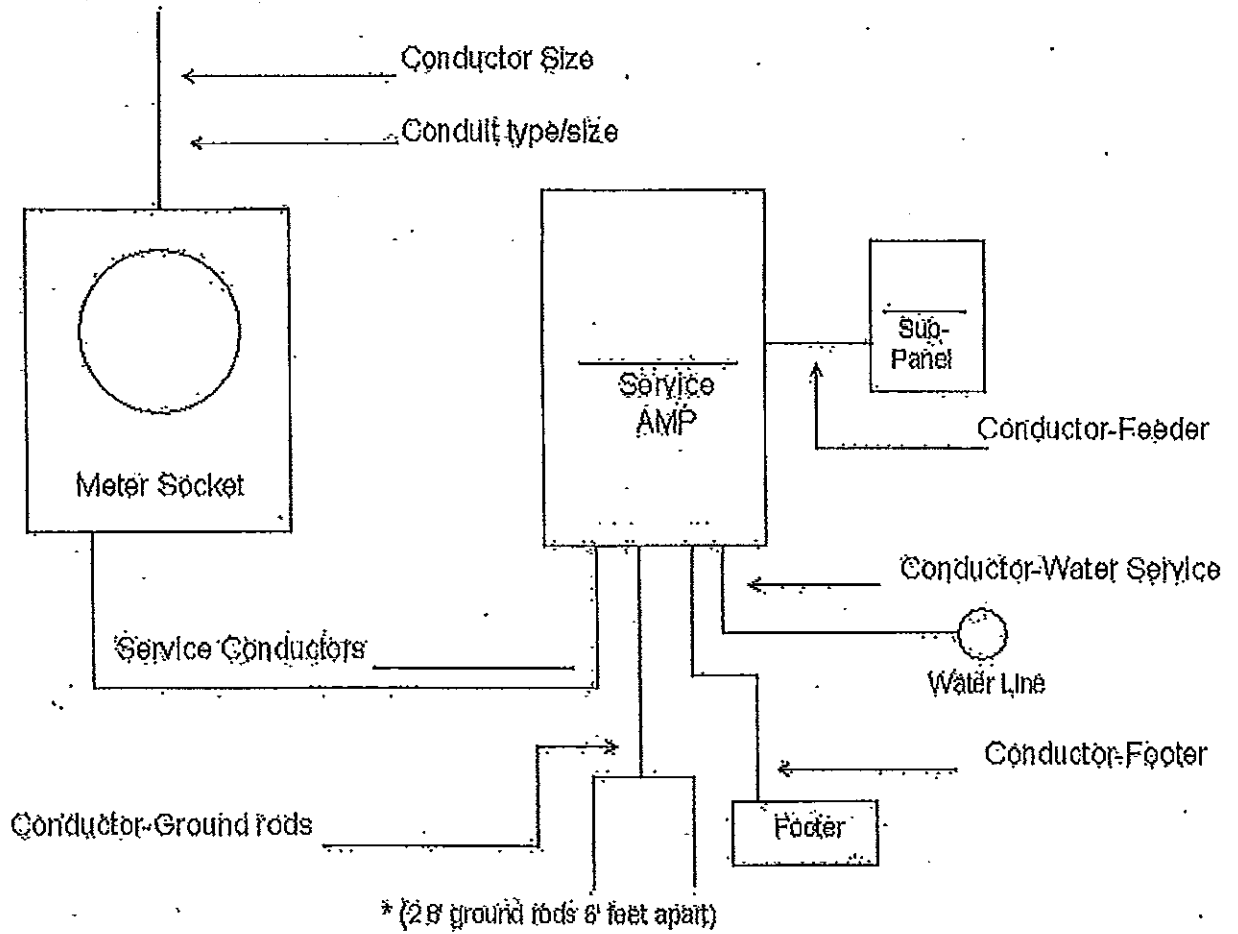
Conductor Size

Condult type/size

Meter Socket

Service AMP

Sub-Panel

Conductor-Feeder

Conductor-Water Service

Water Line

Service Conductors

Conductor-Footer

Footer

Conductor-Ground rods

* (2 8' ground rods 6' feet apart)